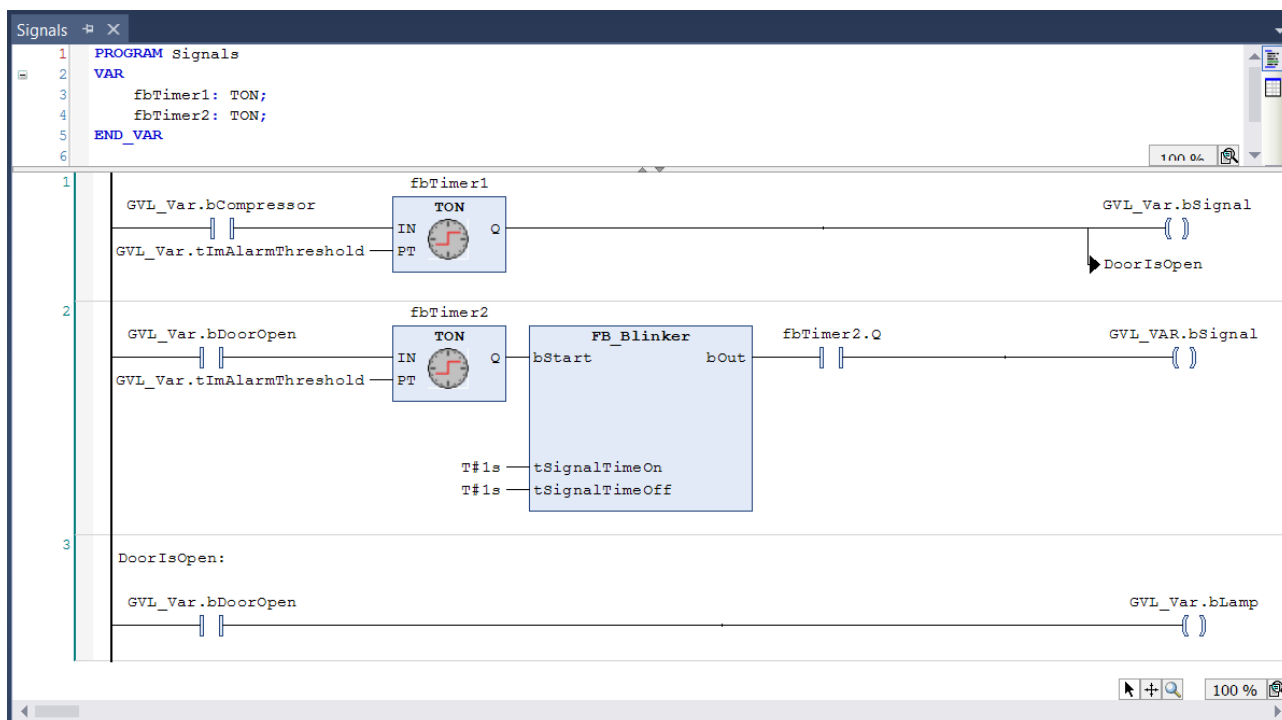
Signals

1 PROGRAM Signals
2 VAR
3 fbTimer1: TON;
4 fbTimer2: TON;
5 END_VAR
6

100 %

1
fbTimer1
GVL_Var.bCompressor
TON
IN
Q
GVL_Var.tImAlarmThreshold
PT
GVL_Var.bSignal
DoorIsOpen

2
fbTimer2
GVL_Var.bDoorOpen
TON
IN
Q
GVL_Var.tImAlarmThreshold
PT
FB_Blinker
bStart
bOut
fbTimer2.Q
GVL_VAR.bSignal
T#1s
tSignalTimeOn
T#1s
tSignalTimeOff

3
DoorIsOpen:
GVL_Var.bDoorOpen
GVL_Var.bLamp

100 %